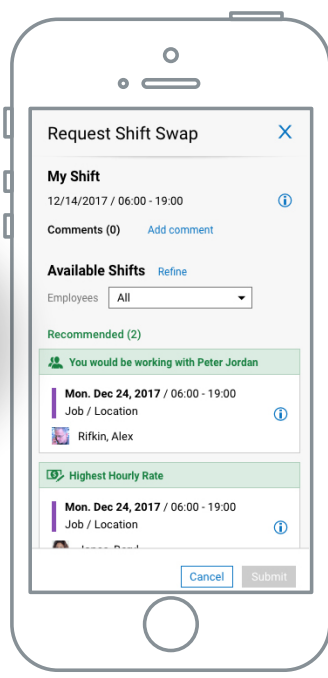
Request Shift Swap

X

My Shift

12/14/2017 / 06:00 - 19:00

Comments (0) Add comment

Available Shifts Refine

Employees All

Recommended (2)

You would be working with Peter Jordan

Mon. Dec 24, 2017 / 06:00 - 19:00
Job / Location

Rifkin, Alex

Highest Hourly Rate

Mon. Dec 24, 2017 / 06:00 - 19:00
Job / Location

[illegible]

Cancel Submit